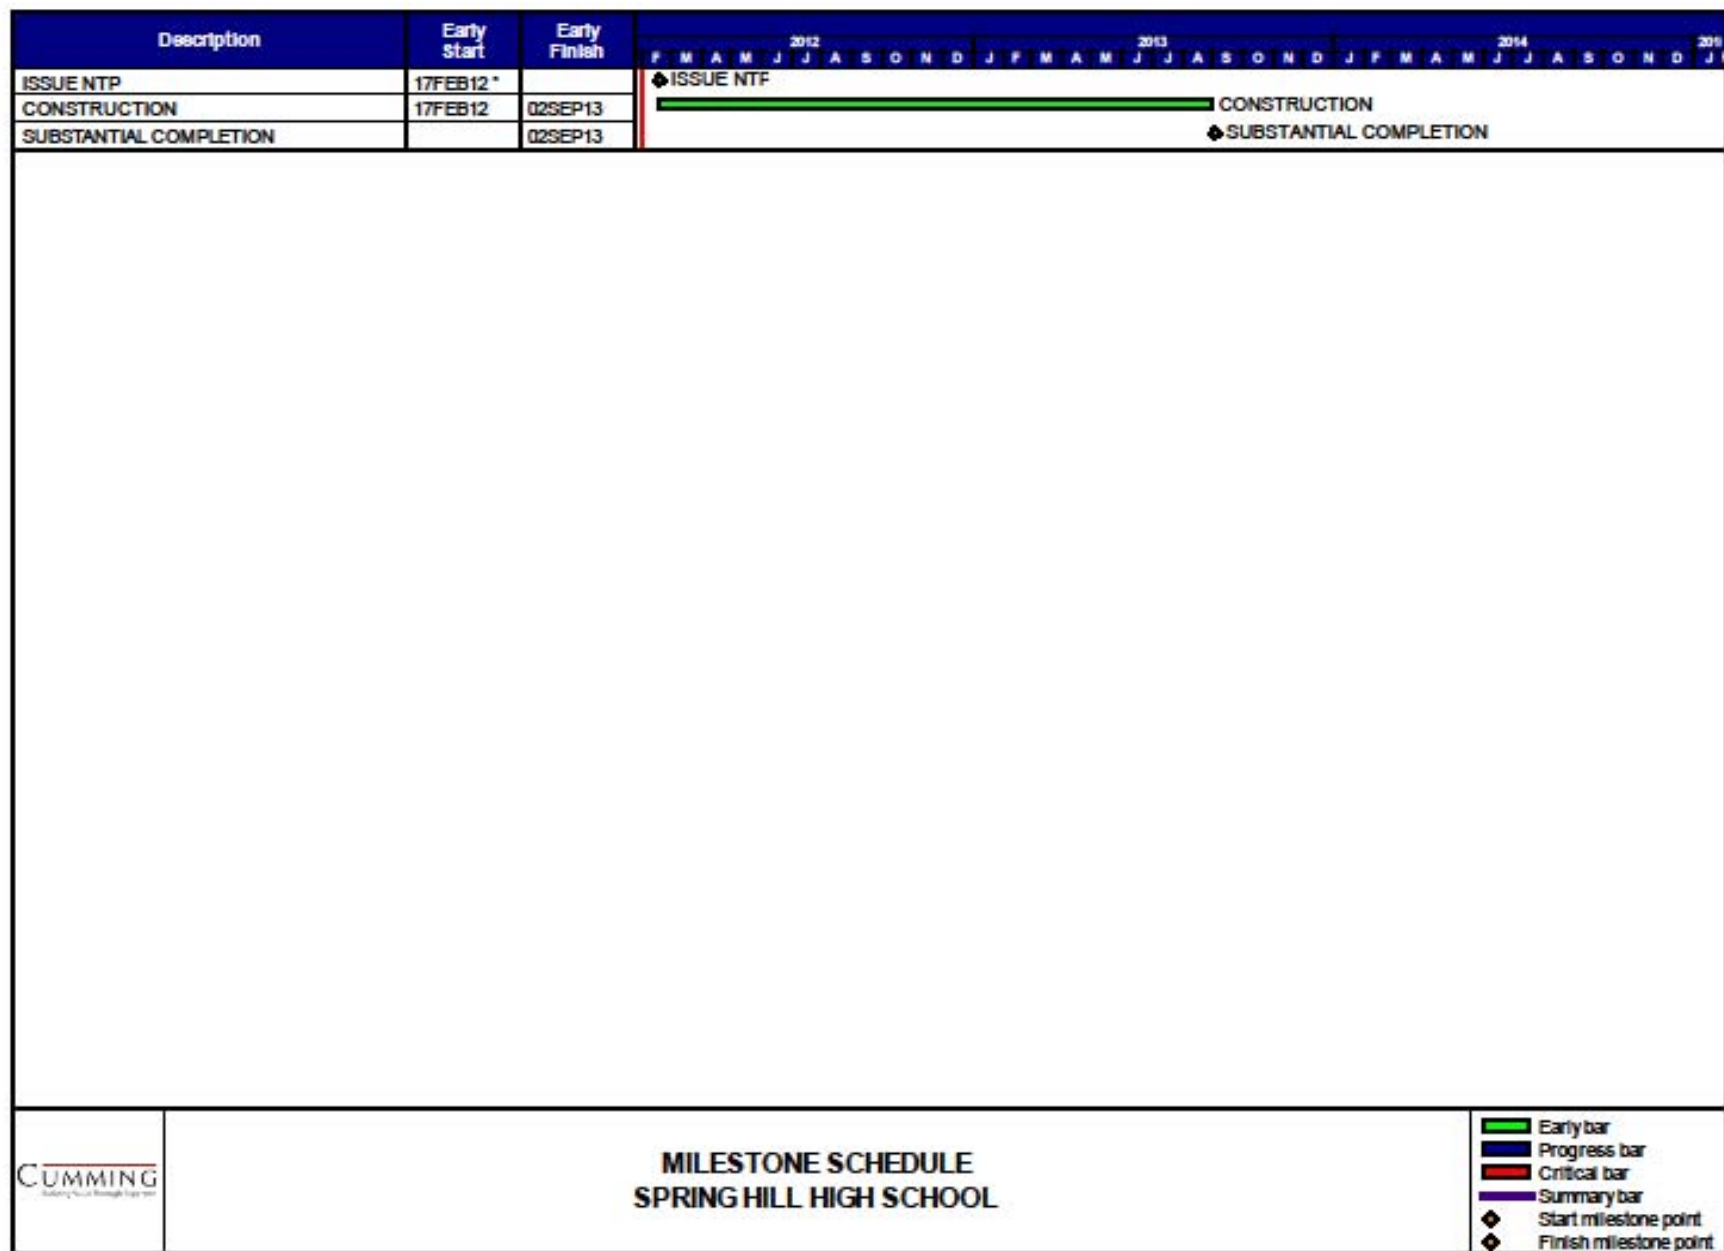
| Description | Early Start | Early Finish |
|---|---|---|
| ISSUE NTP | 17FEB12 * | |
| CONSTRUCTION | 17FEB12 | 02SEP13 |
| SUBSTANTIAL COMPLETION | | 02SEP13 |

2012 2013 2014 201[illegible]

F M A M J J A S O N D J F M A M J J A S O N D J F M A M J J A S O N D J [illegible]

ISSUE NTP

CONSTRUCTION

SUBSTANTIAL COMPLETION

CUMMING

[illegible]

MILESTONE SCHEDULE
SPRING HILL HIGH SCHOOL

Early bar
Progress bar
Critical bar
Summary bar
Start milestone point
Finish milestone point